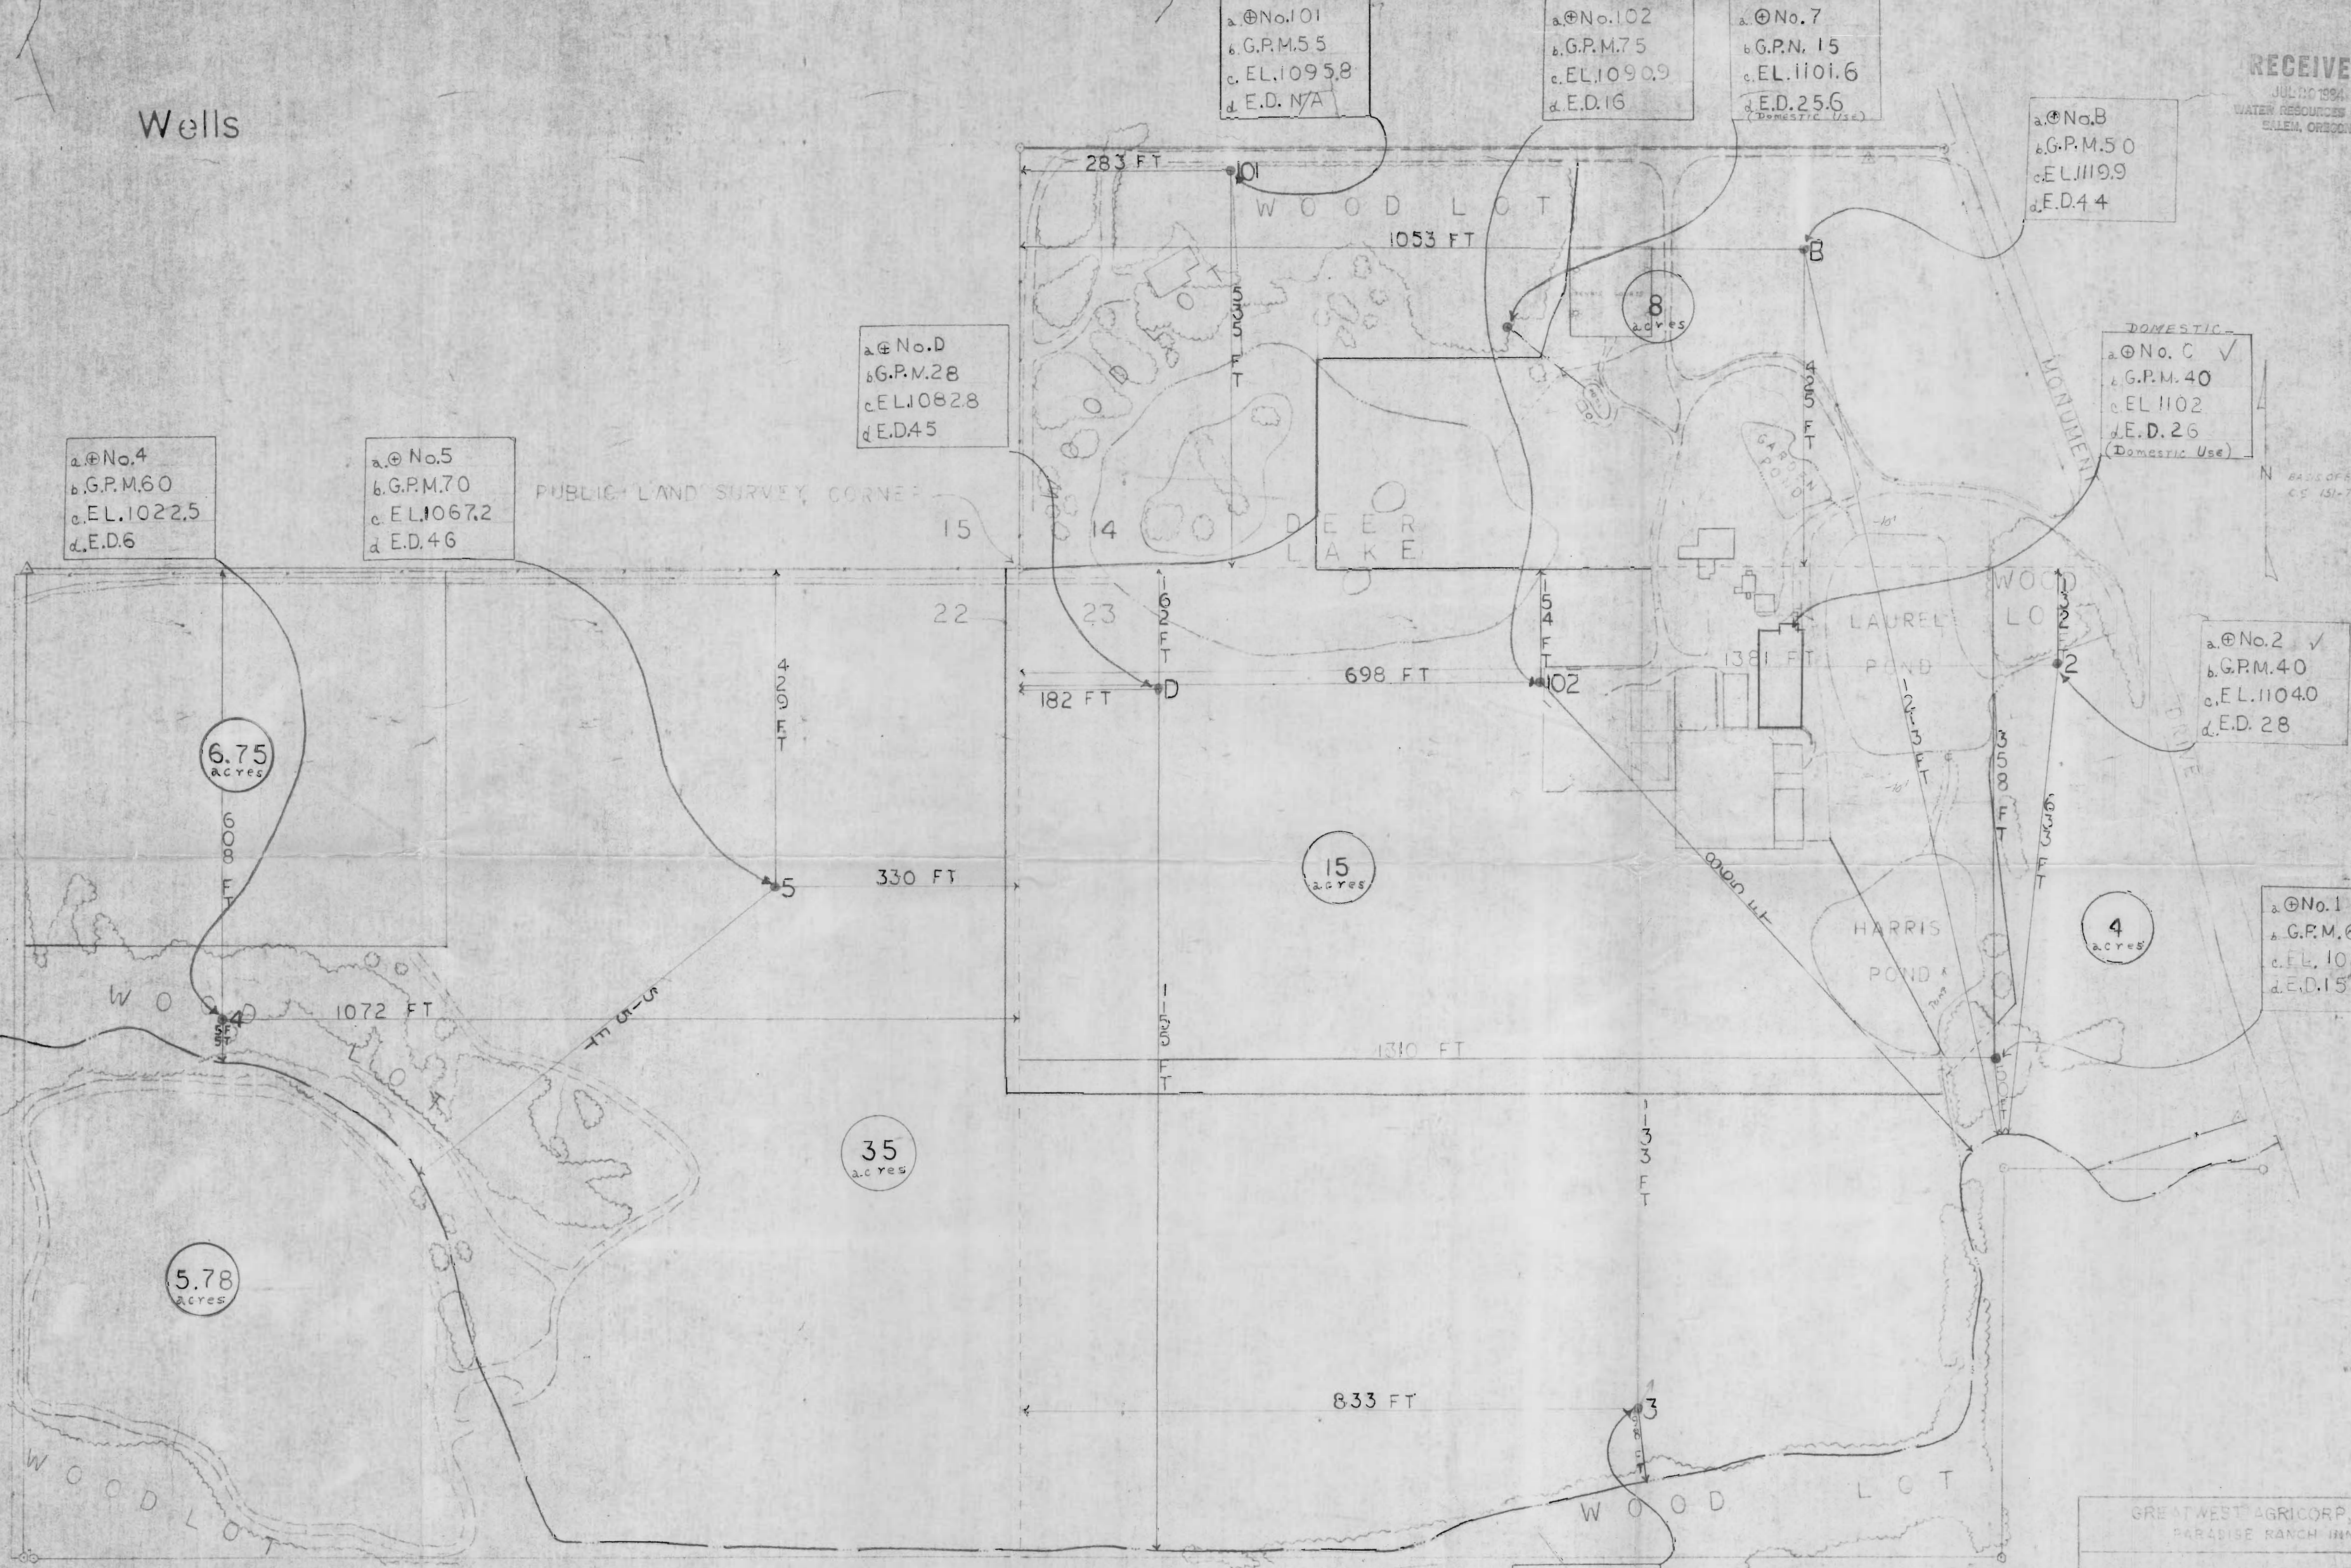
Wells

a. ⊕ No. 101
b. G.P.M. 55
c. EL. 1095.8
d. E.D. N/A

a. ⊕ No. 102
b. G.P.M. 75
c. EL. 1090.9
d. E.D. 16

a. ⊕ No. 7
b. G.P.N. 15
c. EL. 1101.6
d. E.D. 25.6
(Domestic Use)

RECEIVE
JUL 20 1994
WATER RESOURCES
SALEM, OREGON

a. ⊕ No. B
b. G.P.M. 50
c. EL. 1119.9
d. E.D. 44

283 FT
101
WOOD LOT
1053 FT
B
8 acres
535 FT

DOMESTIC
a. ⊕ No. C ✓
b. G.P.M. 40
c. EL 1102
d. E.D. 26
(Domestic Use)

MONUMENT DRIVE

a. ⊕ No. D
b. G.P.M. 28
c. EL. 1082.8
d. E.D. 45

425 FT
GARDEN POND

a. ⊕ No. 4
b. G.P.M. 60
c. EL. 1022.5
d. E.D. 6

a. ⊕ No. 5
b. G.P.M. 70
c. EL. 1067.2
d. E.D. 46

PUBLIC LAND SURVEY CORNER
15
14
DEER LAKE
22
23
162 FT
154 FT
WOOD LOT
132 FT
LAUREL POND
429 FT
138 FT
1213 FT
2

a. ⊕ No. 2 ✓
b. G.P.M. 40
c. EL. 1104.0
d. E.D. 28

182 FT
D
698 FT
102
6.75 acres
608 FT
358 FT
633 FT
5
330 FT
15 acres
800 FT
HARRIS POND
4 acres

a. ⊕ No. 1
b. G.P.M. 6
c. EL. 10
d. E.D. 15

WOOD LOT
4
5 FT
1072 FT
515 FT
1155 FT
1310 FT
35 acres
1133 FT
5.78 acres
833 FT
3
WOOD LOT
WOODLOT

GREAT WEST AGRICORP
PARADISE RANCH IN